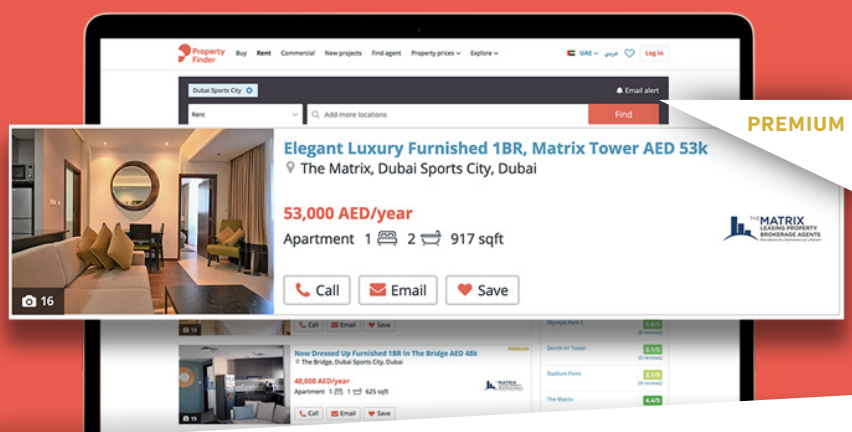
Property Finder Buy Rent Commercial New projects Find agent Property prices Explore UAE عربي Log in

Dubai Sports City

Email alert

Rent

Add more locations

Find

PREMIUM

Elegant Luxury Furnished 1BR, Matrix Tower AED 53k

The Matrix, Dubai Sports City, Dubai

53,000 AED/year

Apartment 1 2 917 sqft

THE MATRIX LEASING PROPERTY BROKERAGE AGENTS

16

Call Email Save

Call Email Save

Olympic Park 1 3.5/5

Zenith A1 Tower 3.1/5

Stadium Point 2.5/5

The Matrix 4.4/5

New Dressed Up Furnished 1BR In The Bridge AED 48k

PREMIUM

The Bridge, Dubai Sports City, Dubai

48,000 AED/year

Apartment 1 1 625 sqft

15

Call Email Save